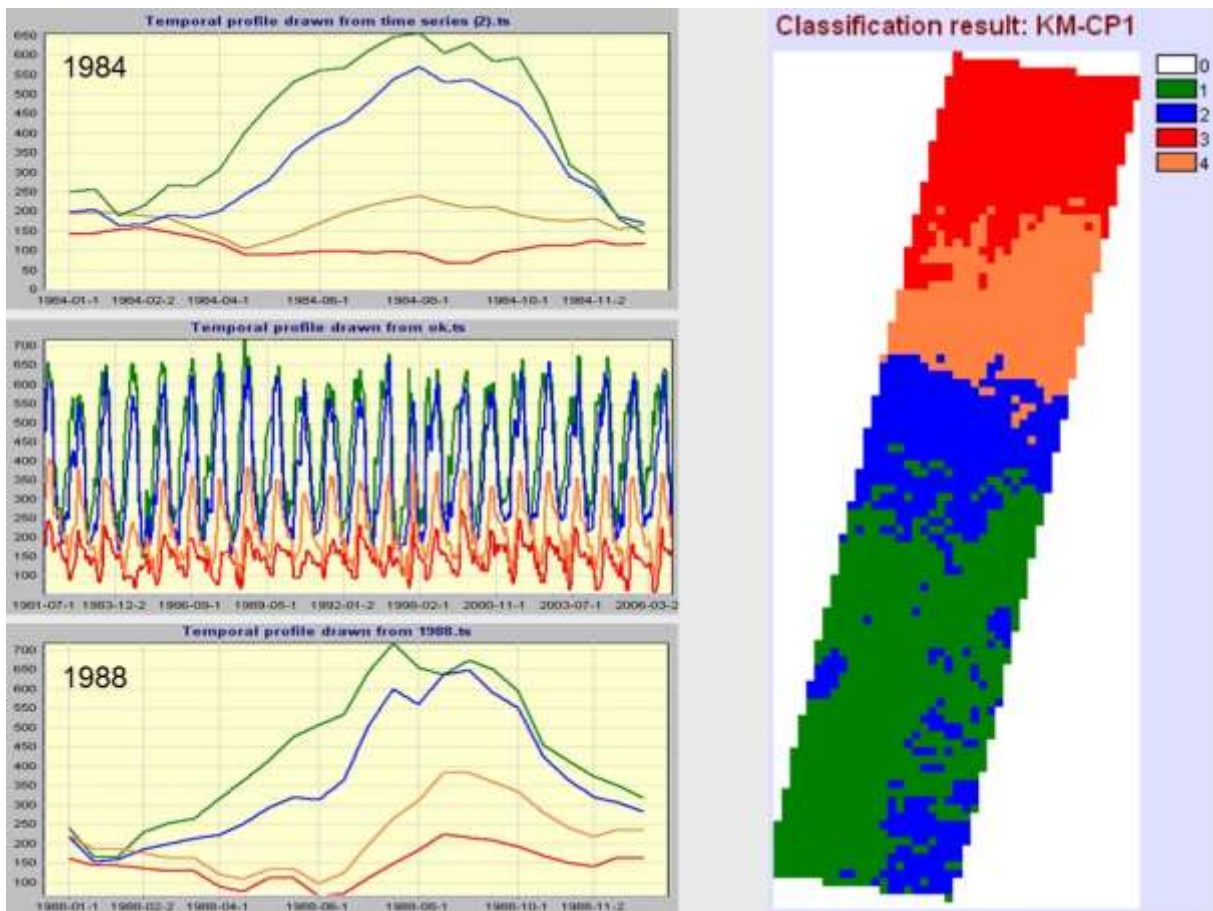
Temporal profile drawn from time series (2).ts

1984

650
600
550
500
450
400
350
300
250
200
150
100
50
0

1984-01-1 1984-02-2 1984-04-1 1984-06-1 1984-08-1 1984-10-1 1984-11-2

Temporal profile drawn from ok.ts

700
650
600
550
500
450
400
350
300
250
200
150
100

1981-07-1 1983-12-2 1986-09-1 1989-05-1 1992-01-2 1998-02-1 2000-11-1 2003-07-1 2006-03-2

Temporal profile drawn from 1988.ts

1988

700
650
600
550
500
450
400
350
300
250
200
150
100

1988-01-1 1988-02-2 1988-04-1 1988-06-1 1988-08-1 1988-10-1 1988-11-2

Classification result: KM-CP1

0
1
2
3
4